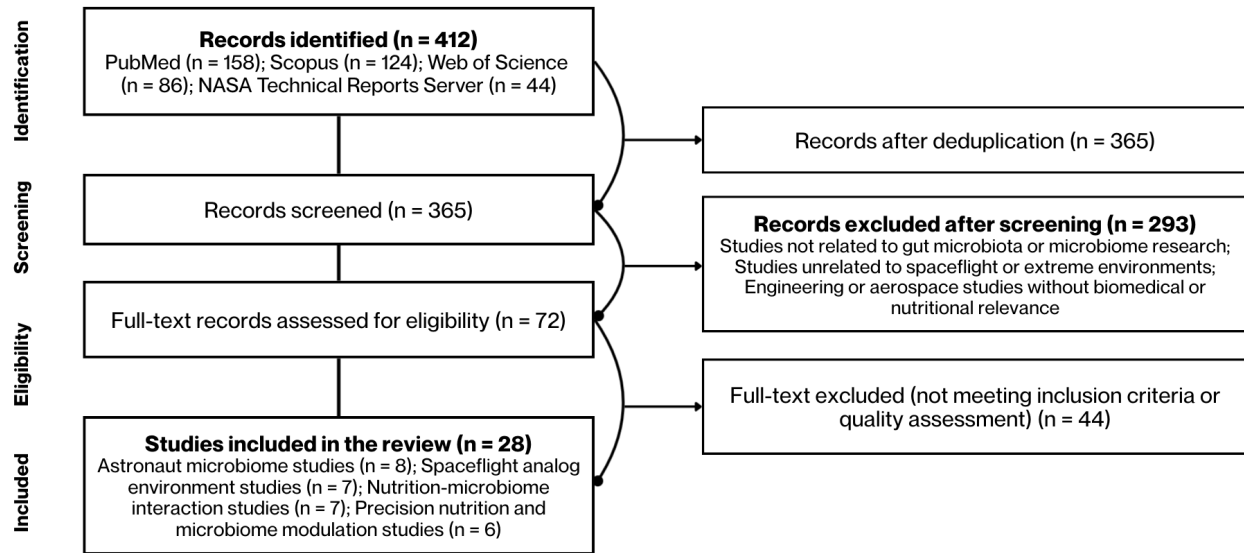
Identification

Screening

Eligibility

Included

**Records identified (n = 412)**
PubMed (n = 158); Scopus (n = 124); Web of Science (n = 86); NASA Technical Reports Server (n = 44)

Records after deduplication (n = 365)

Records screened (n = 365)

**Records excluded after screening (n = 293)**
Studies not related to gut microbiota or microbiome research; Studies unrelated to spaceflight or extreme environments; Engineering or aerospace studies without biomedical or nutritional relevance

Full-text records assessed for eligibility (n = 72)

Full-text excluded (not meeting inclusion criteria or quality assessment) (n = 44)

**Studies included in the review (n = 28)**
Astronaut microbiome studies (n = 8); Spaceflight analog environment studies (n = 7); Nutrition-microbiome interaction studies (n = 7); Precision nutrition and microbiome modulation studies (n = 6)